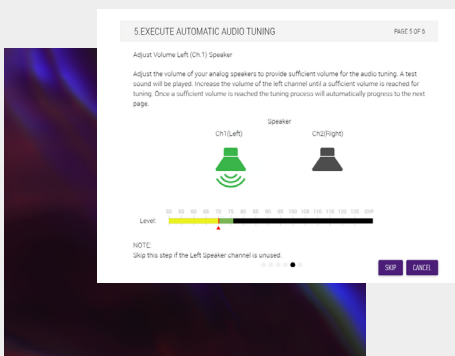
5.EXECUTE AUTOMATIC AUDIO TUNING

PAGE 5 OF 6

Adjust Volume Left (Ch.1) Speaker

Adjust the volume of your analog speakers to provide sufficient volume for the audio tuning. A test sound will be played. Increase the volume of the left channel until a sufficient volume is reached for tuning. Once a sufficient volume is reached the tuning process will automatically progress to the next page.

Speaker

Ch1(Left)

Ch2(Right)

Level:

50 55 60 65 70 75 80 85 90 95 100 105 110 115 120 125 dB

NOTE:
Skip this step if the Left Speaker channel is unused.

SKIP

CANCEL